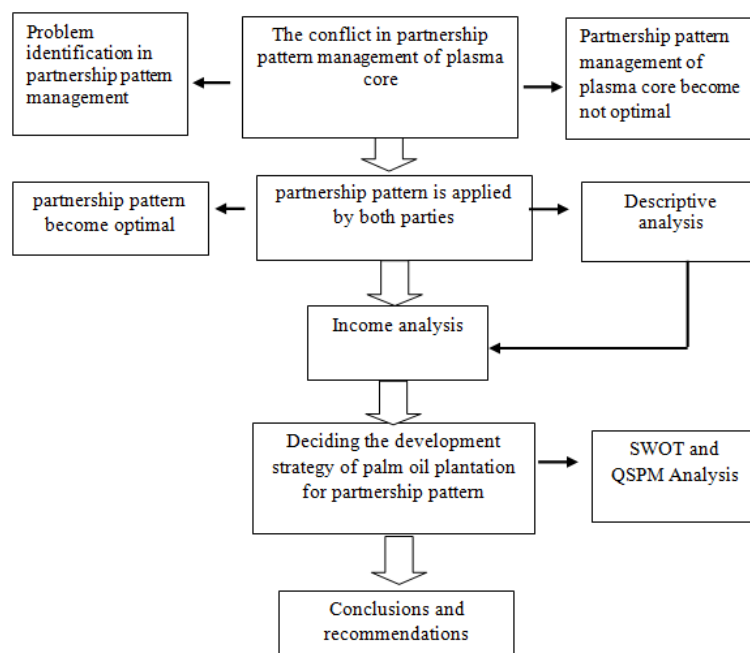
Problem identification in partnership pattern management

The conflict in partnership pattern management of plasma core

Partnership pattern management of plasma core become not optimal

partnership pattern become optimal

partnership pattern is applied by both parties

Descriptive analysis

Income analysis

Deciding the development strategy of palm oil plantation for partnership pattern

SWOT and QSPM Analysis

Conclusions and recommendations